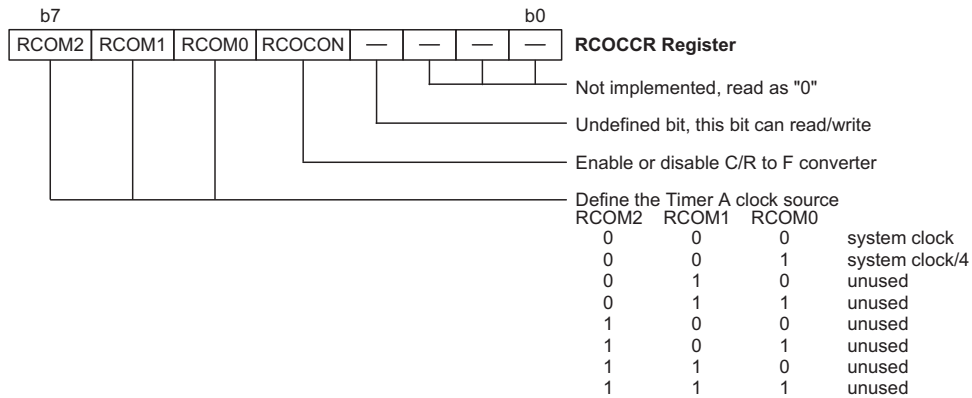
b7 b0

| RCOM2 | RCOM1 | RCOM0 | RCOCON | — | — | — | — |
|---|---|---|---|---|---|---|---|

**RCOCCR Register**

Not implemented, read as "0"

Undefined bit, this bit can read/write

Enable or disable C/R to F converter

Define the Timer A clock source

| RCOM2 | RCOM1 | RCOM0 | |
|---|---|---|---|
| 0 | 0 | 0 | system clock |
| 0 | 0 | 1 | system clock/4 |
| 0 | 1 | 0 | unused |
| 0 | 1 | 1 | unused |
| 1 | 0 | 0 | unused |
| 1 | 0 | 1 | unused |
| 1 | 1 | 0 | unused |
| 1 | 1 | 1 | unused |